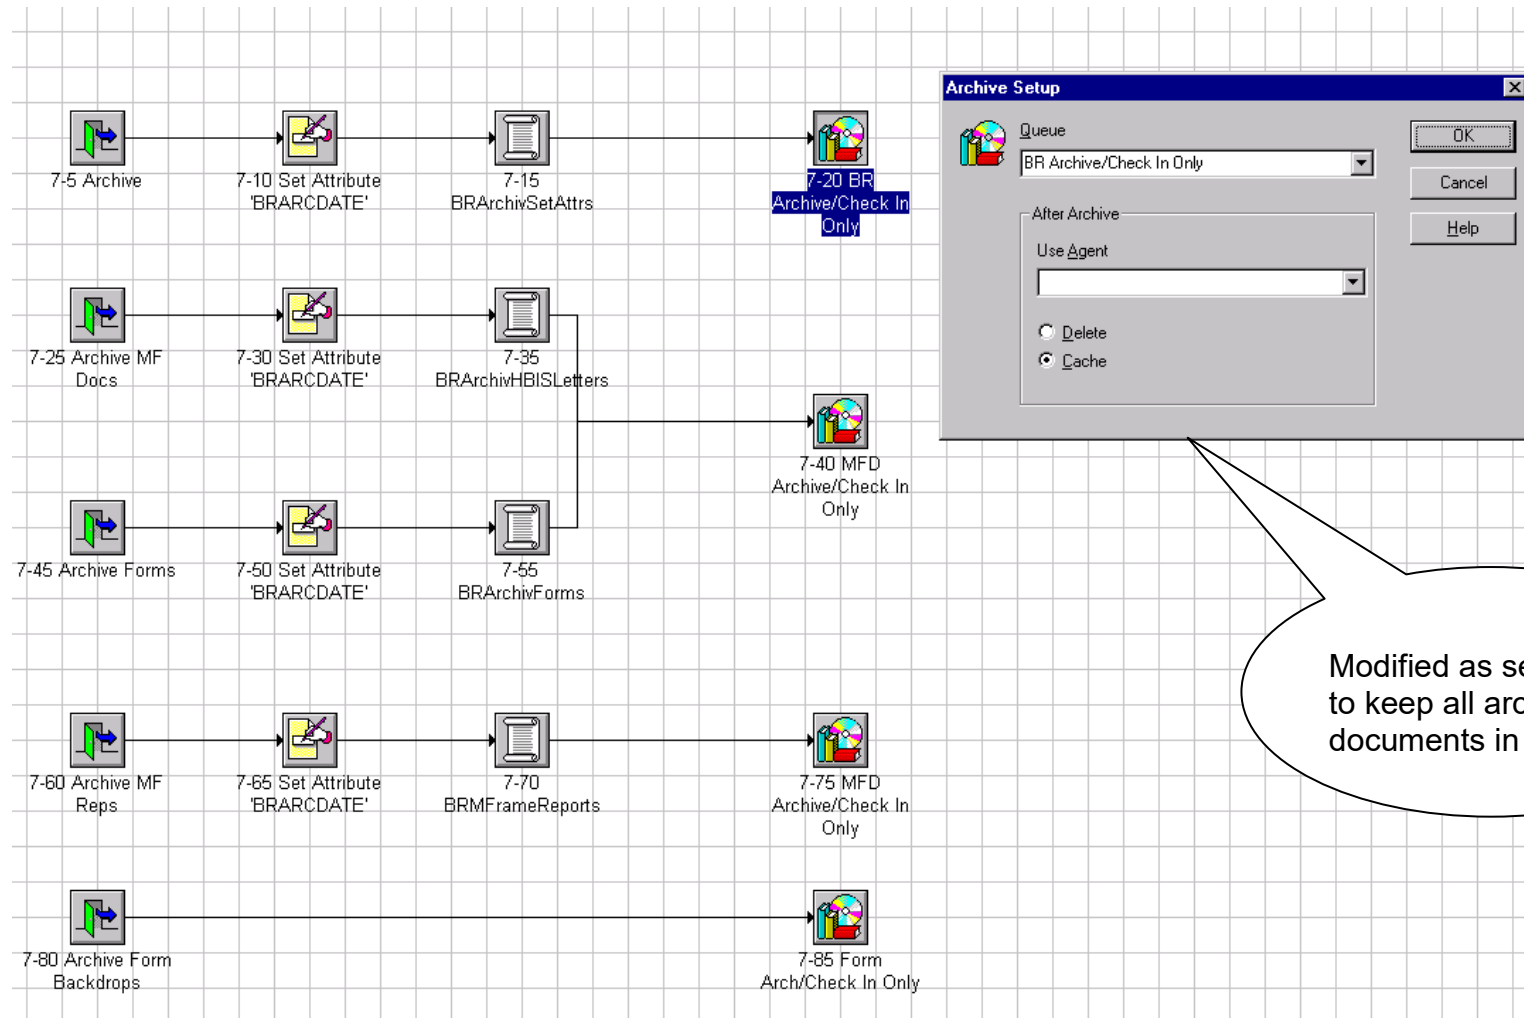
7-5 Archive

7-10 Set Attribute 'BRARCDATE'

7-15 BRArchivSetAttrs

7-20 BR Archive/Check In Only

7-25 Archive MF Docs

7-30 Set Attribute 'BRARCDATE'

7-35 BRArchivHBISLetters

7-40 MFD Archive/Check In Only

7-45 Archive Forms

7-50 Set Attribute 'BRARCDATE'

7-55 BRArchivForms

7-60 Archive MF Reps

7-65 Set Attribute 'BRARCDATE'

7-70 BRMFrameReports

7-75 MFD Archive/Check In Only

7-80 Archive Form Backdrops

7-85 Form Arch/Check In Only

Archive Setup

Queue

BR Archive/Check In Only

After Archive

Use Agent

Delete

Cache

OK

Cancel

Help

Modified as se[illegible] to keep all arc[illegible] documents in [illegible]